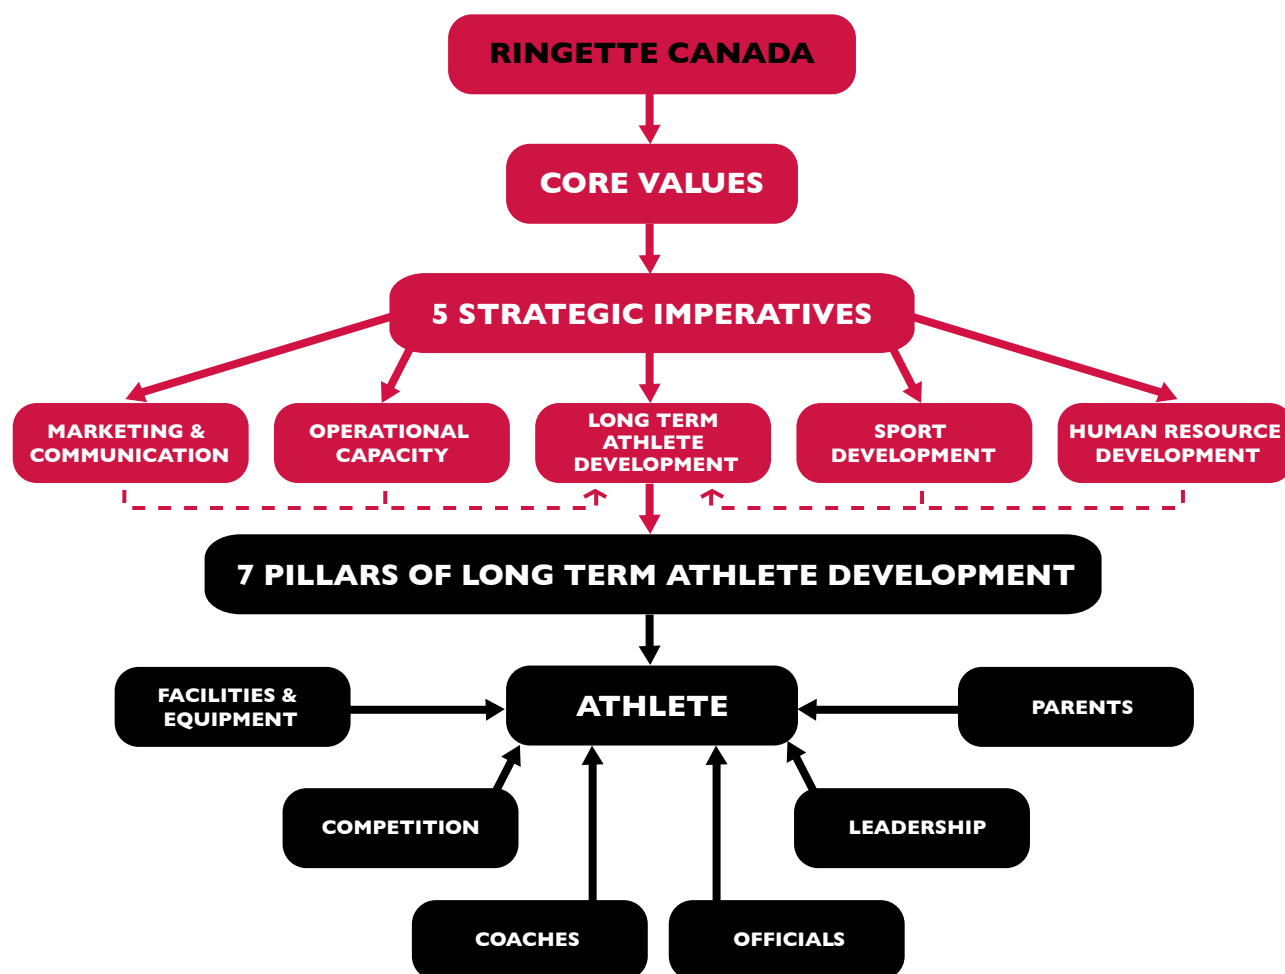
RINGETTE CANADA

CORE VALUES

5 STRATEGIC IMPERATIVES

MARKETING & COMMUNICATION

OPERATIONAL CAPACITY

LONG TERM ATHLETE DEVELOPMENT

SPORT DEVELOPMENT

HUMAN RESOURCE DEVELOPMENT

7 PILLARS OF LONG TERM ATHLETE DEVELOPMENT

FACILITIES & EQUIPMENT

ATHLETE

PARENTS

COMPETITION

LEADERSHIP

COACHES

OFFICIALS